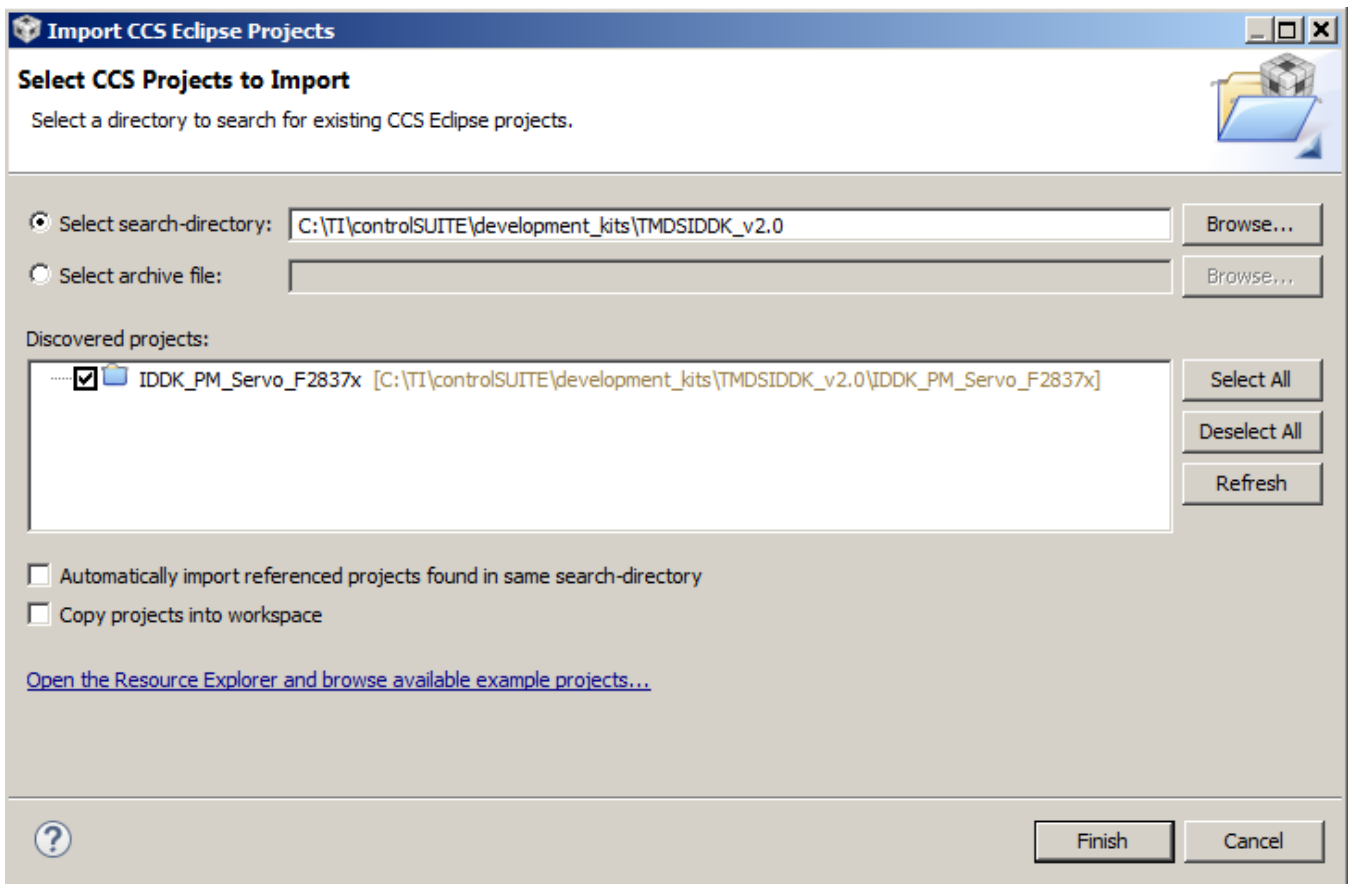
Import CCS Eclipse Projects

Select CCS Projects to Import

Select a directory to search for existing CCS Eclipse projects.

Select search-directory: C:\TI\controlSUITE\development_kits\TMDSIDDK_v2.0 Browse...

Select archive file: Browse...

Discovered projects:

IDDK_PM_Servo_F2837x [C:\TI\controlSUITE\development_kits\TMDSIDDK_v2.0\IDDK_PM_Servo_F2837x]

Select All

Deselect All

Refresh

Automatically import referenced projects found in same search-directory

Copy projects into workspace

Open the Resource Explorer and browse available example projects...

?

Finish

Cancel